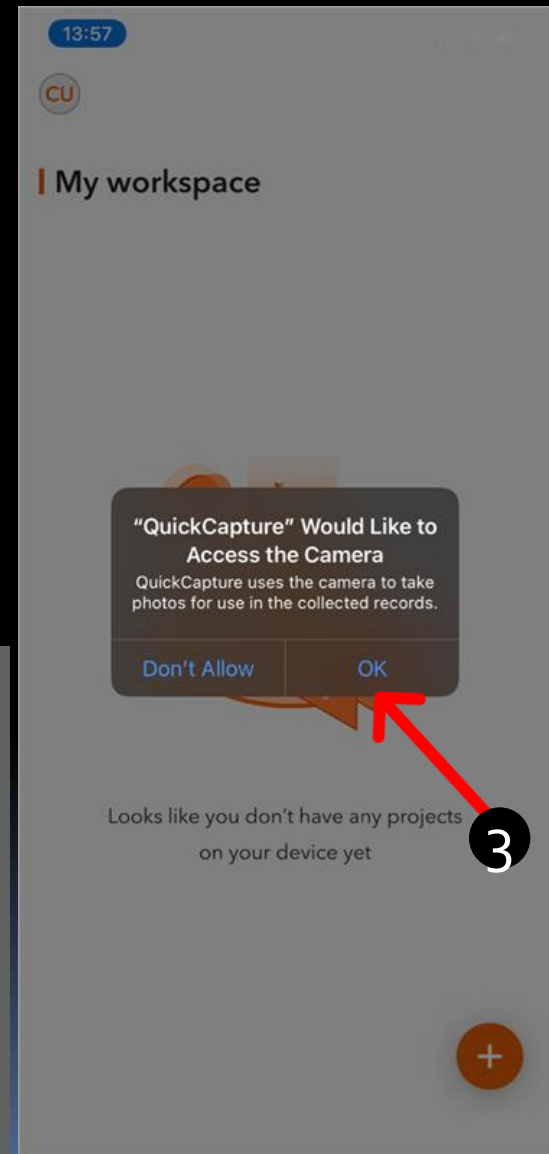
13:57

CU

My workspace

“QuickCapture” Would Like to Access the Camera
QuickCapture uses the camera to take photos for use in the collected records.

Don’t Allow
OK

3

Looks like you don’t have any projects on your device yet

+